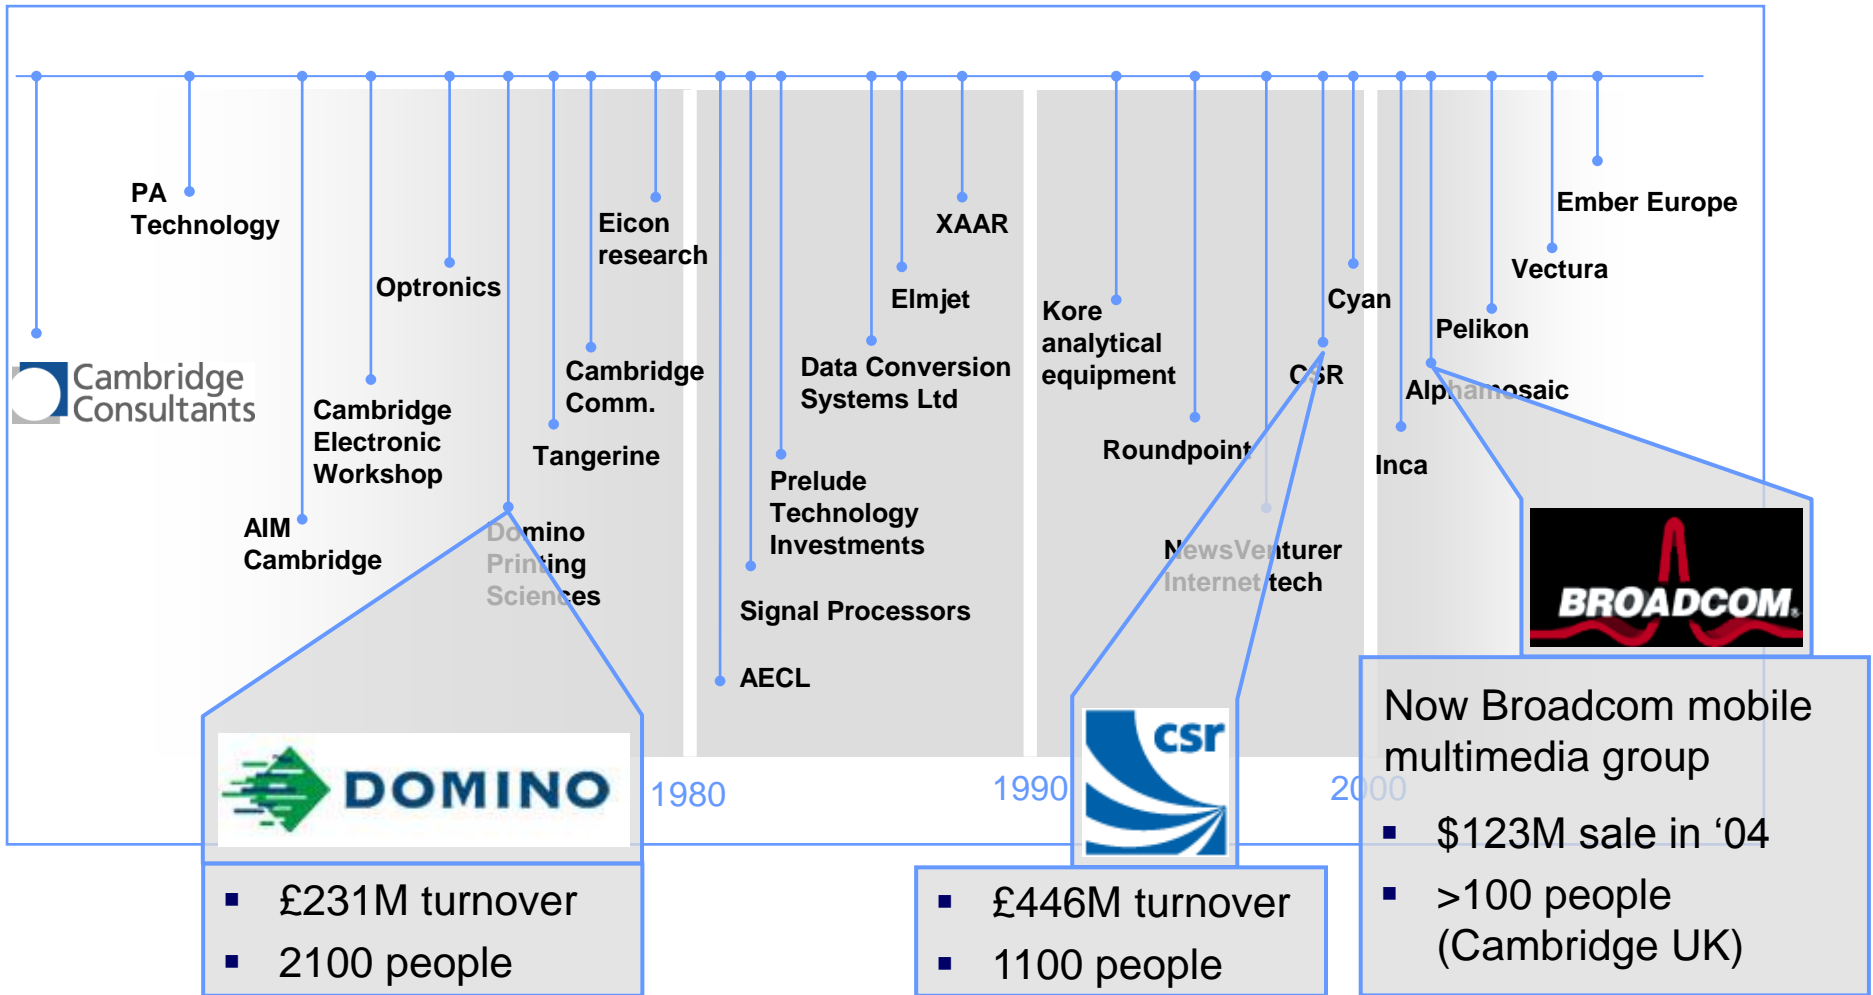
Cambridge Consultants

PA Technology

AIM Cambridge

Cambridge Electronic Workshop

Optronics

Domino Printing Sciences

Tangerine

Cambridge Comm.

Eicon research

AECL

Signal Processors

Prelude Technology Investments

Data Conversion Systems Ltd

Elmjet

XAAR

Kore analytical equipment

Roundpoint

NewsVenturer Internet tech

CSR

Cyan

Inca

Alphamosaic

Pelikon

Vectura

Ember Europe

1980

1990

2000

DOMINO

▪ £231M turnover
▪ 2100 people

csr

▪ £446M turnover
▪ 1100 people

BROADCOM.

Now Broadcom mobile multimedia group

▪ $123M sale in ‘04
▪ >100 people (Cambridge UK)